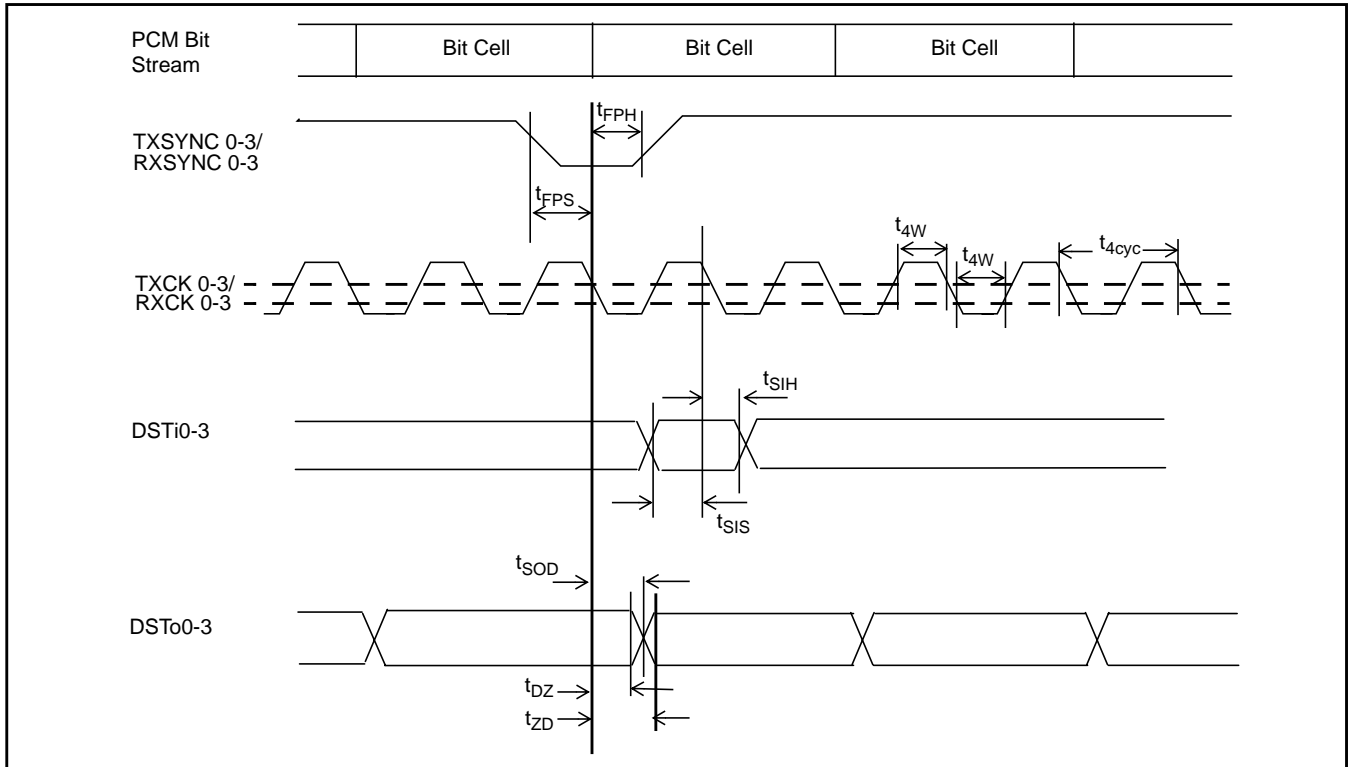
PCM Bit Stream

Bit Cell

Bit Cell

Bit Cell

$t_{FPH}$

TXSYNC 0-3/ RXSYNC 0-3

$t_{FPS}$

$t_{4W}$

$t_{4W}$

$t_{4cyc}$

TXCK 0-3/ RXCK 0-3

$t_{SIH}$

DSTi0-3

$t_{SIS}$

$t_{SOD}$

DSTo0-3

$t_{DZ}$

$t_{ZD}$